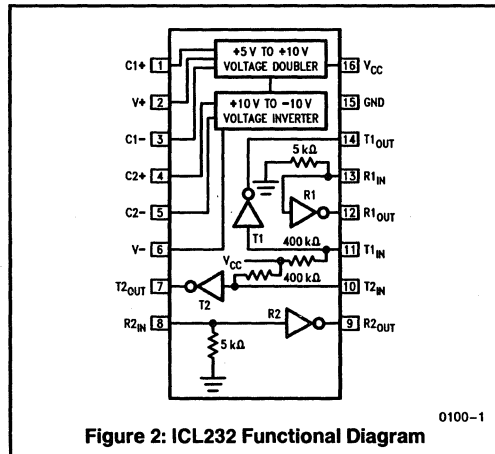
+5 V TO +10 V VOLTAGE DOUBLER

+10 V TO −10 V VOLTAGE INVERTER

C1+ 1
V+ 2
C1− 3
C2+ 4
C2− 5
V− 6
T2$_{OUT}$ 7
R2$_{IN}$ 8

16 V$_{CC}$
15 GND
14 T1$_{OUT}$
13 R1$_{IN}$
12 R1$_{OUT}$
11 T1$_{IN}$
10 T2$_{IN}$
9 R2$_{OUT}$

5 kΩ
R1
T1
400 kΩ
V$_{CC}$
400 kΩ
T2
R2
5 kΩ

0100–1

Figure 2: ICL232 Functional Diagram